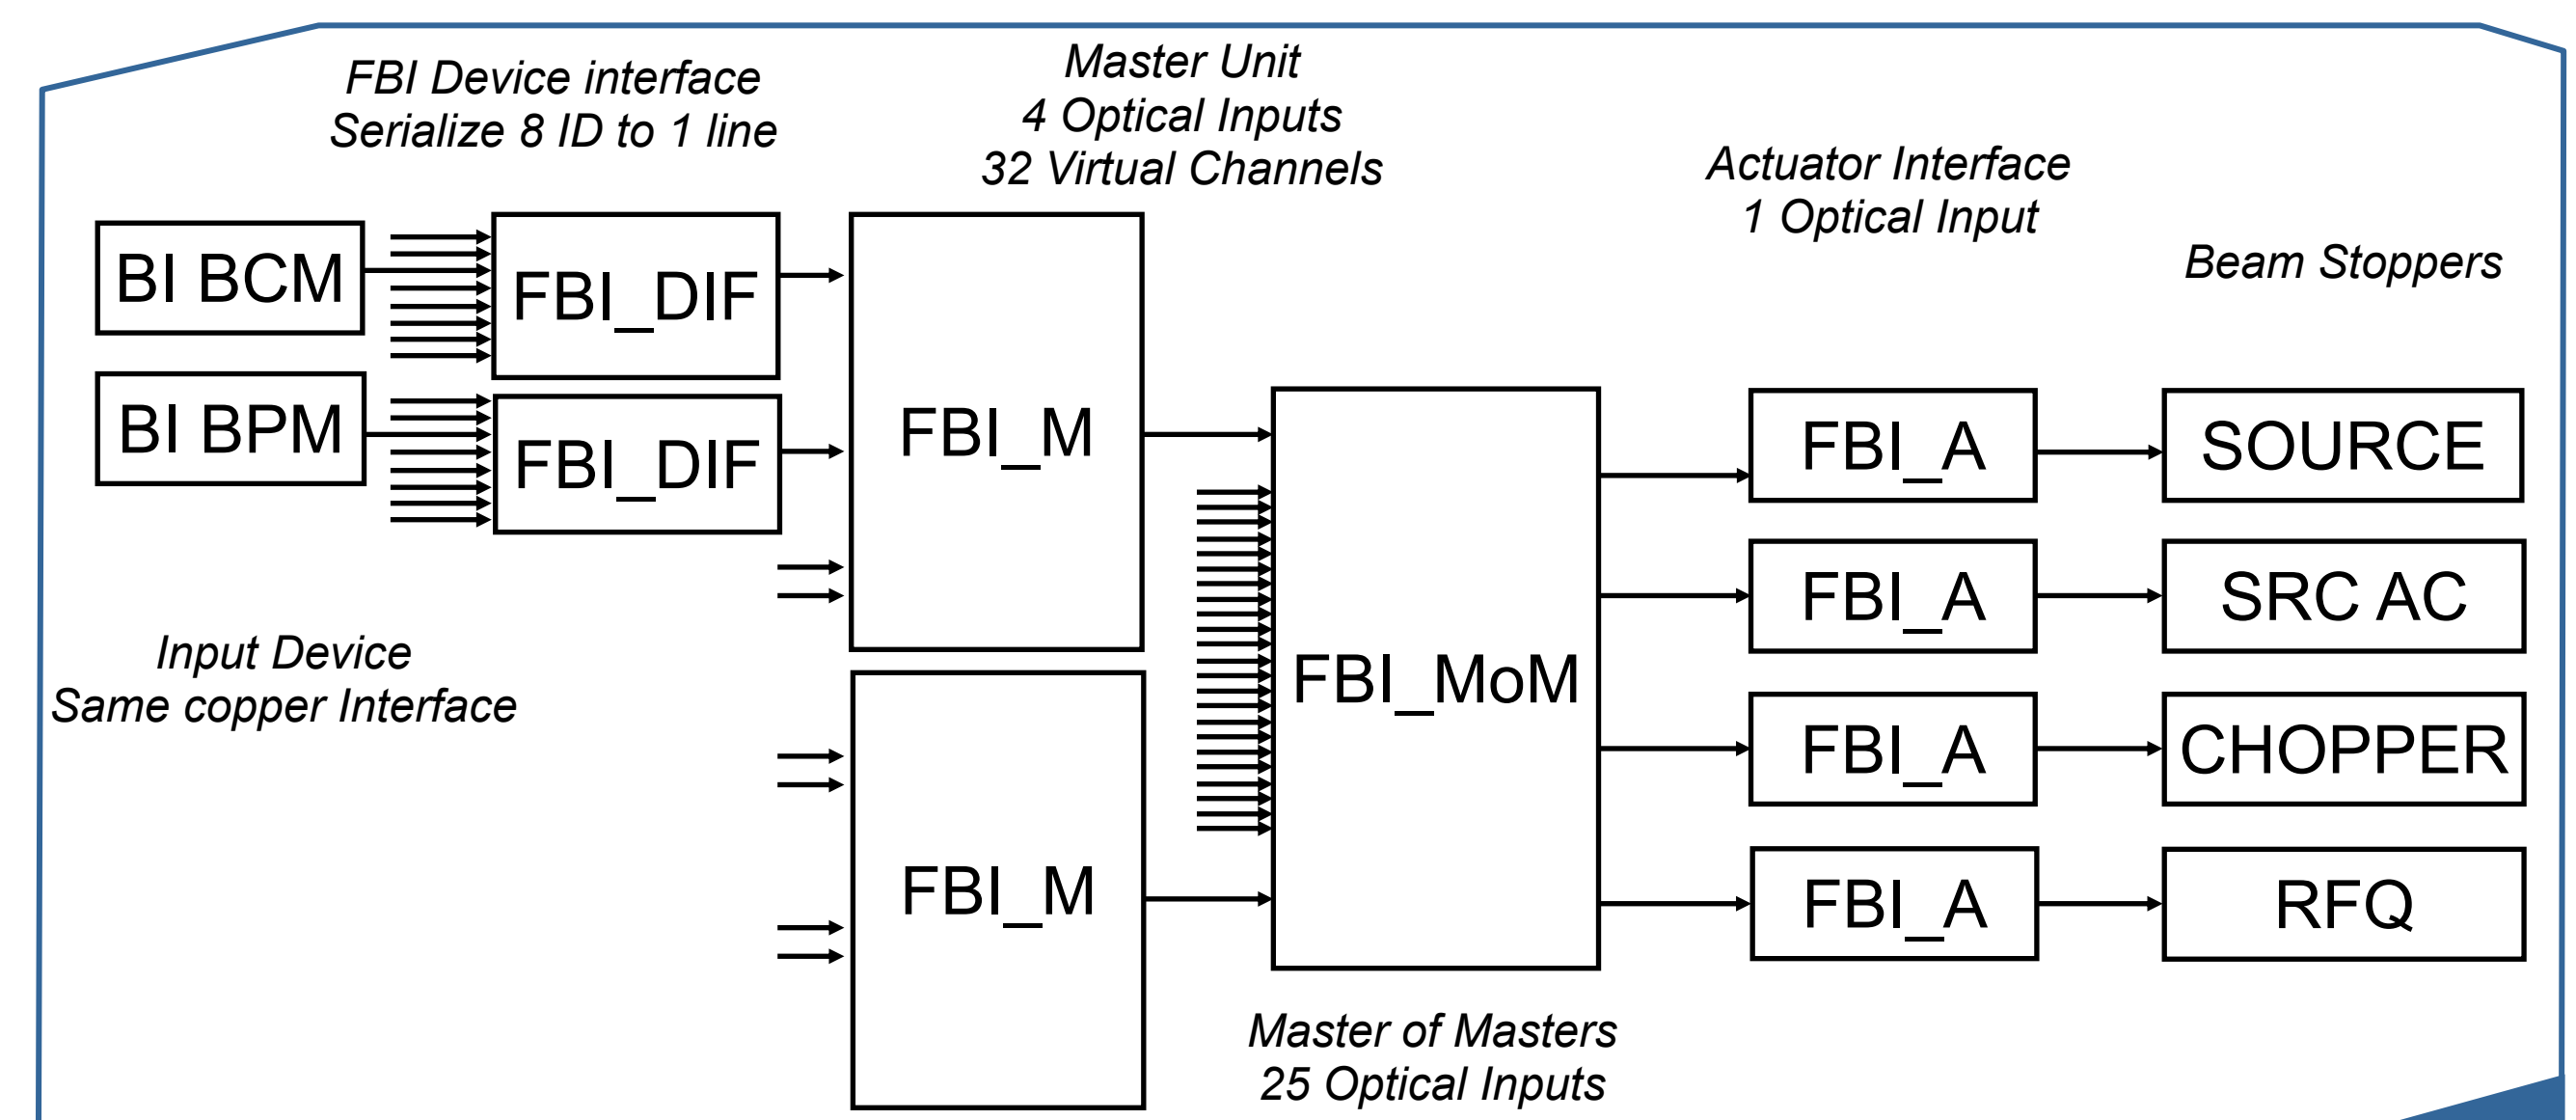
FBI Device interface
Serialize 8 ID to 1 line

Master Unit
4 Optical Inputs
32 Virtual Channels

Actuator Interface
1 Optical Input

Beam Stoppers

BI BCM

FBI_DIF

BI BPM

FBI_DIF

FBI_M

FBI_MoM

FBI_A

SOURCE

FBI_A

SRC AC

FBI_A

CHOPPER

FBI_A

RFQ

Input Device
Same copper Interface

FBI_M

Master of Masters
25 Optical Inputs